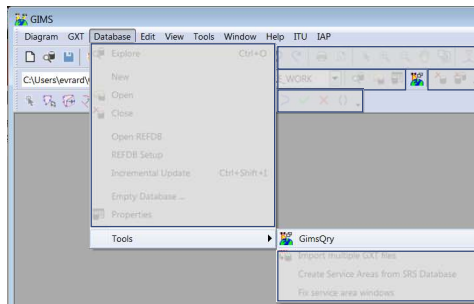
GIMS

Diagram GXT Database Edit View Tools Window Help ITU IAP

C:\Users\evrard\

_WORK

Explore Ctrl+O

New

Open

Close

Open REFDB

REFDB Setup

Incremental Update Ctrl+Shift+I

Empty Database ...

Properties

Tools

GimsQry

Import multiple GXT files

Create Service Areas from SRS Database

Fix service area windows